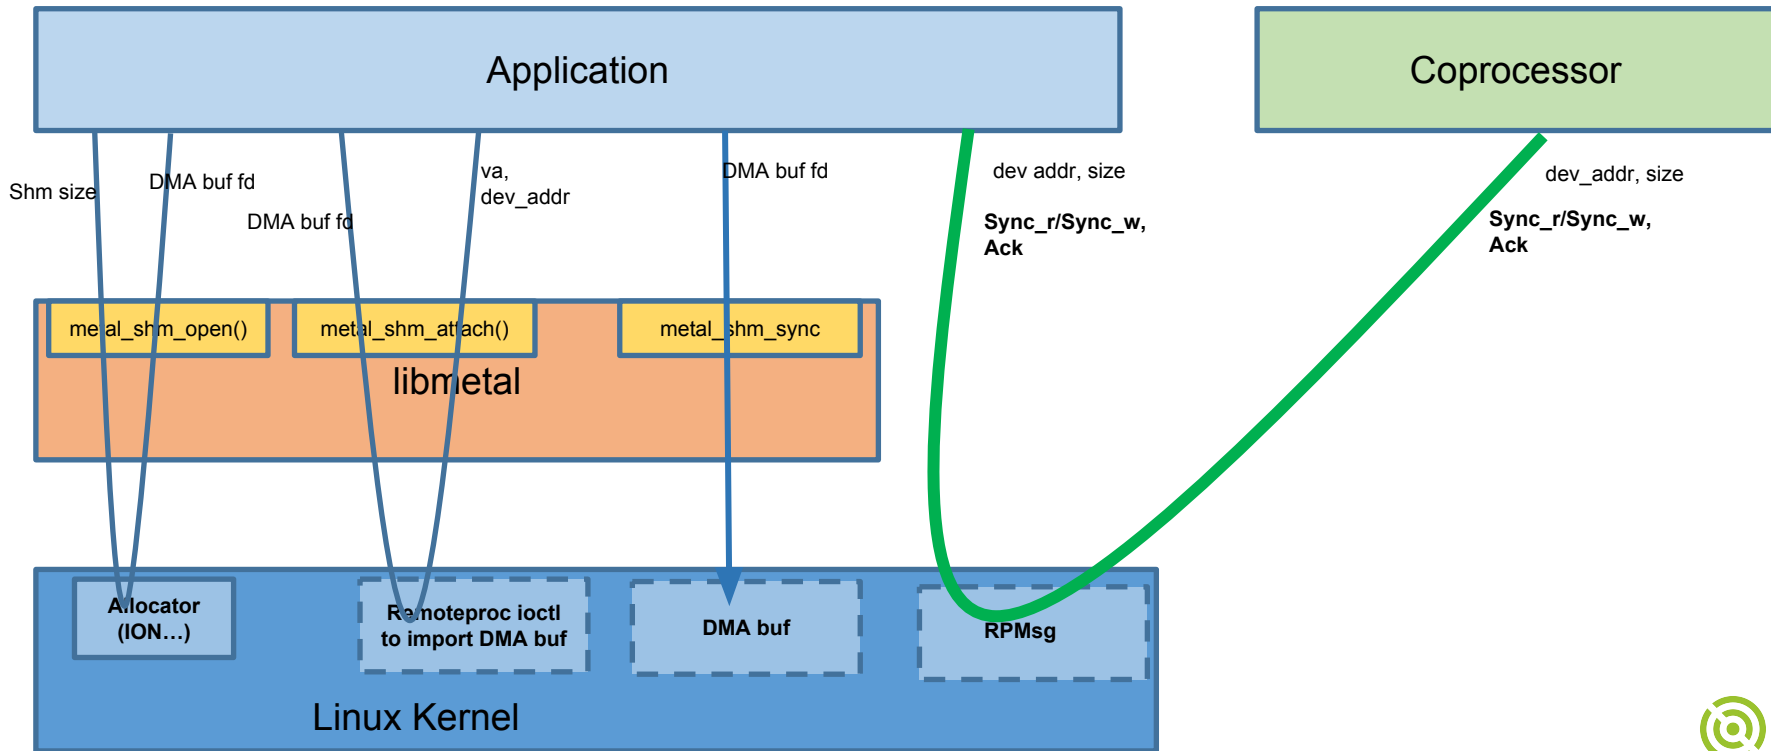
Application

Coprocessor

Shm size

DMA buf fd

DMA buf fd

va, dev_addr

DMA buf fd

dev addr, size

Sync_r/Sync_w, Ack

dev_addr, size

Sync_r/Sync_w, Ack

metal_shm_open()

metal_shm_attach()

metal_shm_sync

libmetal

Allocator (ION…)

Remoteproc ioctl to import DMA buf

DMA buf

RPMsg

Linux Kernel